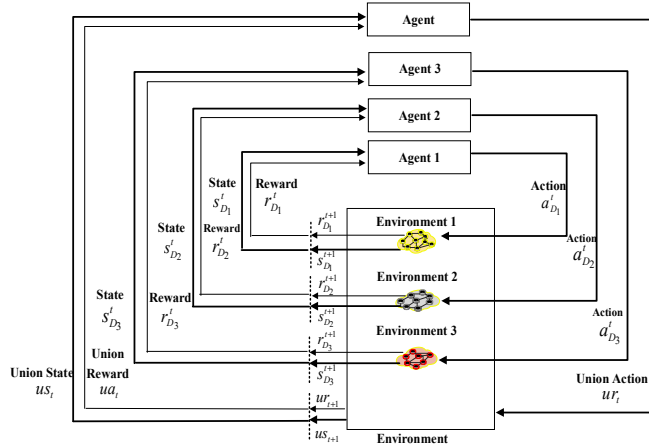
Agent

Agent 3

Agent 2

Agent 1

State $s_{D_1}^t$

Reward $r_{D_1}^t$

Action $a_{D_1}^t$

Environment 1

$r_{D_1}^{t+1}$

$s_{D_1}^{t+1}$

State $s_{D_2}^t$

Reward $r_{D_2}^t$

Action $a_{D_2}^t$

Environment 2

$r_{D_2}^{t+1}$

$s_{D_2}^{t+1}$

State $s_{D_3}^t$

Reward $r_{D_3}^t$

Action $a_{D_3}^t$

Environment 3

$r_{D_3}^{t+1}$

$s_{D_3}^{t+1}$

Union State $us_t$

Union Reward $ua_t$

Union Action $ur_t$

$ur_{t+1}$

$us_{t+1}$

Environment